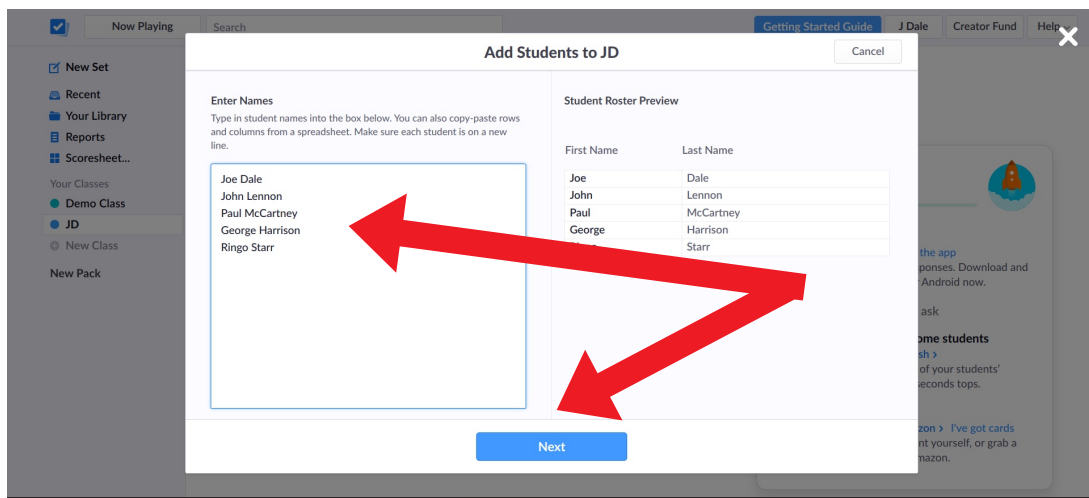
Now Playing
Search
Getting Started Guide
J Dale
Creator Fund
Help

New Set
Recent
Your Library
Reports
Scoresheet...
Your Classes
Demo Class
JD
New Class
New Pack

Add Students to JD
Cancel

Enter Names
Type in student names into the box below. You can also copy-paste rows and columns from a spreadsheet. Make sure each student is on a new line.

Joe Dale
John Lennon
Paul McCartney
George Harrison
Ringo Starr

Student Roster Preview

| First Name | Last Name |
|---|---|
| Joe | Dale |
| John | Lennon |
| Paul | McCartney |
| George | Harrison |
| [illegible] | Starr |

the app
ponses. Download and
Android now.
ask
ome students
sh ›
of your students'
seconds tops.
zon › I've got cards
nt yourself, or grab a
mazon.

Next